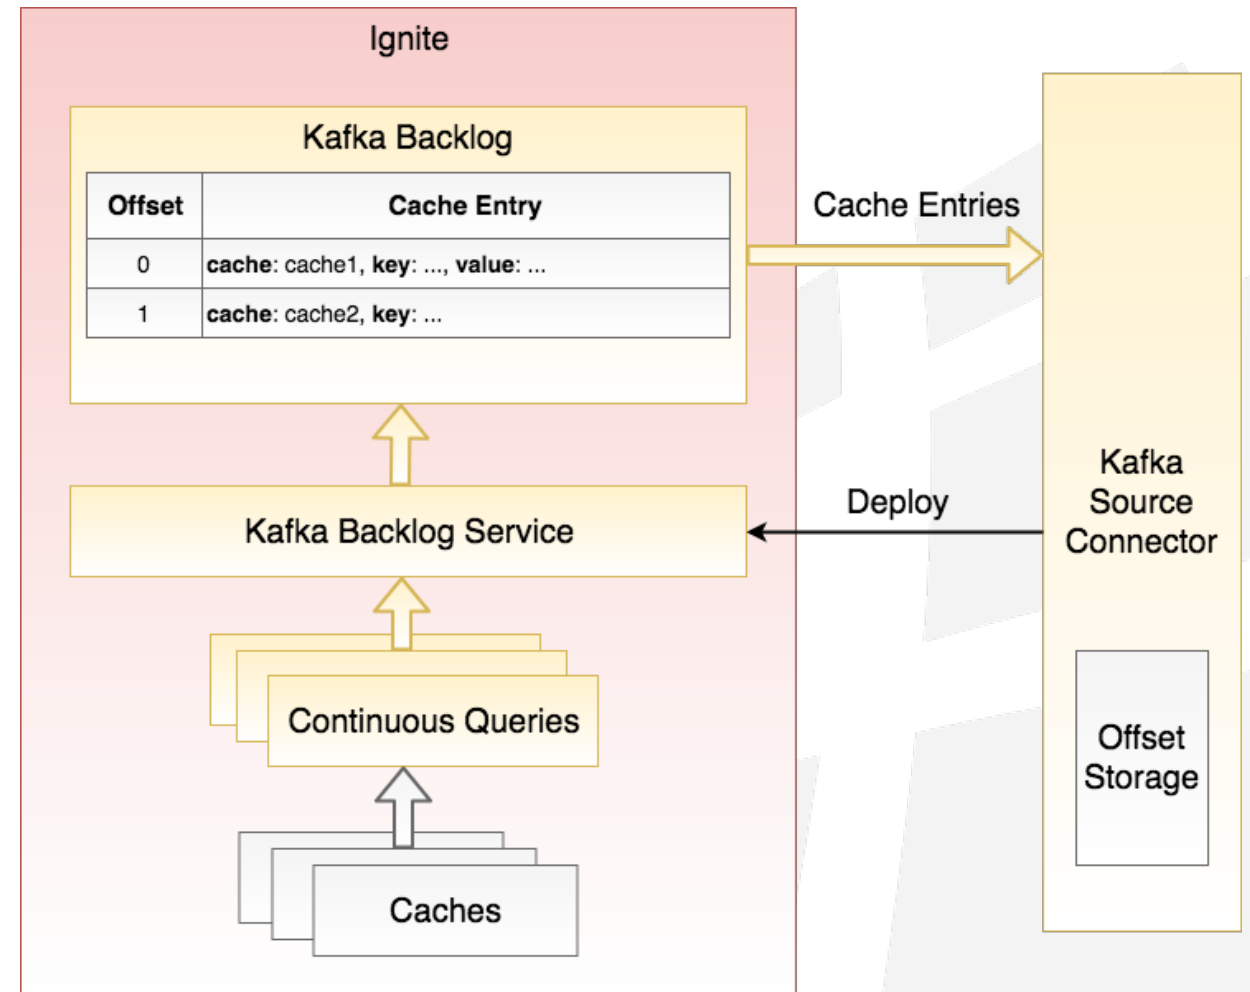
Ignite

Kafka Backlog

| Offset | Cache Entry |
|---|---|
| 0 | **cache**: cache1, **key**: ..., **value**: ... |
| 1 | **cache**: cache2, **key**: ... |

Cache Entries

Kafka Backlog Service

Deploy

Kafka Source Connector

Continuous Queries

Caches

Offset Storage